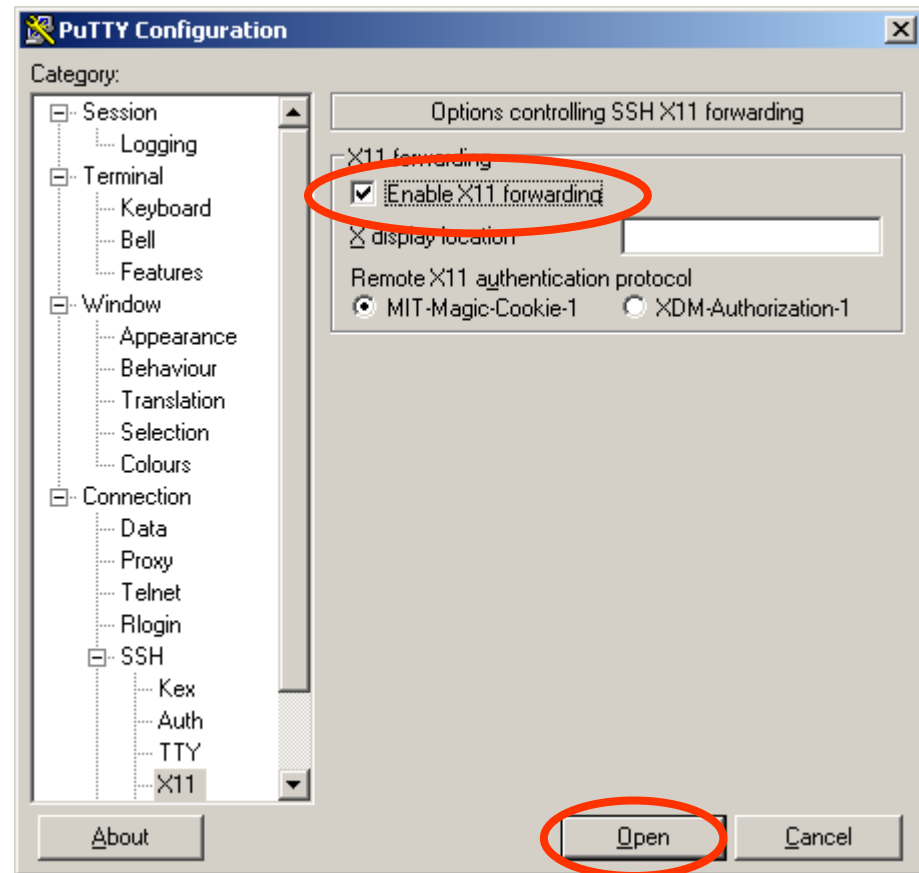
PuTTY Configuration

Category:

Session
Logging
Terminal
Keyboard
Bell
Features
Window
Appearance
Behaviour
Translation
Selection
Colours
Connection
Data
Proxy
Telnet
Rlogin
SSH
Kex
Auth
TTY
X11

Options controlling SSH X11 forwarding

X11 forwarding

Enable X11 forwarding

X display location

Remote X11 authentication protocol

MIT-Magic-Cookie-1

XDM-Authorization-1

About

Open

Cancel